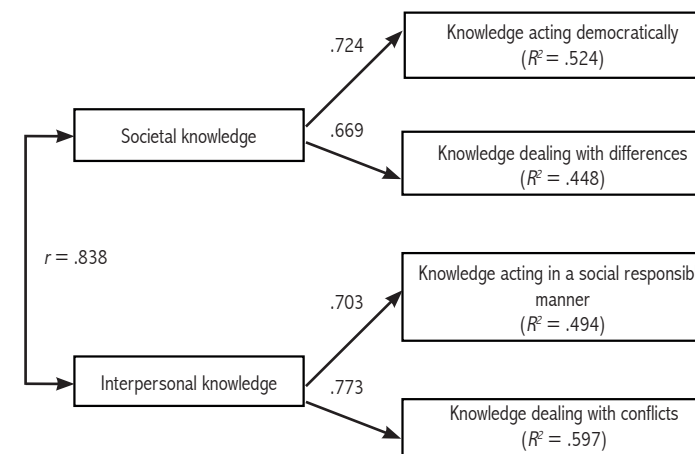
.724

Knowledge acting democratically ($R^2 = .524$)

Societal knowledge

.669

Knowledge dealing with differences ($R^2 = .448$)

$r = .838$

Knowledge acting in a social responsib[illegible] manner ($R^2 = .494$)

.703

Interpersonal knowledge

.773

Knowledge dealing with conflicts ($R^2 = .597$)